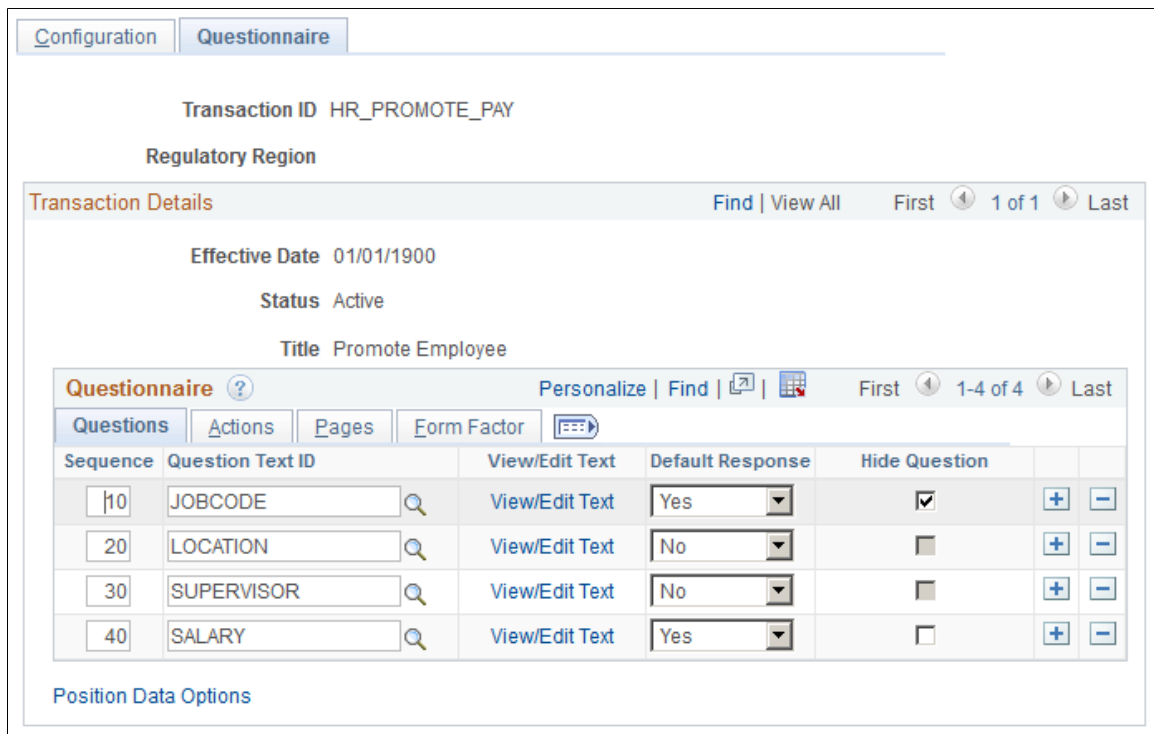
Configuration Questionnaire

Transaction ID HR_PROMOTE_PAY

Regulatory Region

Transaction Details Find | View All First 1 of 1 Last

Effective Date 01/01/1900

Status Active

Title Promote Employee

Questionnaire Personalize | Find | | First 1-4 of 4 Last

Questions Actions Pages Form Factor

| Sequence | Question Text ID | View/Edit Text | Default Response | Hide Question | | |
|---|---|---|---|---|---|---|
| 10 | JOBCODE | View/Edit Text | Yes | ☑ | + | − |
| 20 | LOCATION | View/Edit Text | No | ☐ | + | − |
| 30 | SUPERVISOR | View/Edit Text | No | ☐ | + | − |
| 40 | SALARY | View/Edit Text | Yes | ☐ | + | − |

Position Data Options